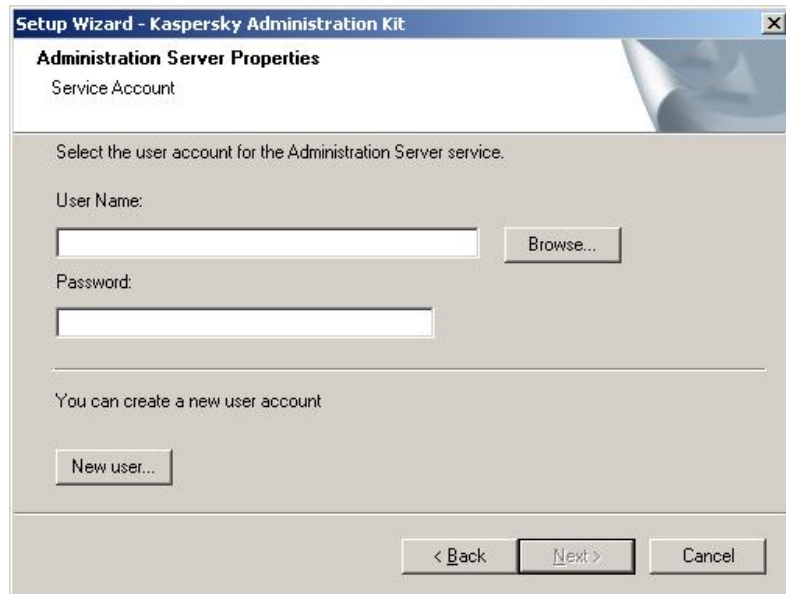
Setup Wizard - Kaspersky Administration Kit

Administration Server Properties
Service Account

Select the user account for the Administration Server service.

User Name:

Browse...

Password:

You can create a new user account

New user...

< Back

Next >

Cancel